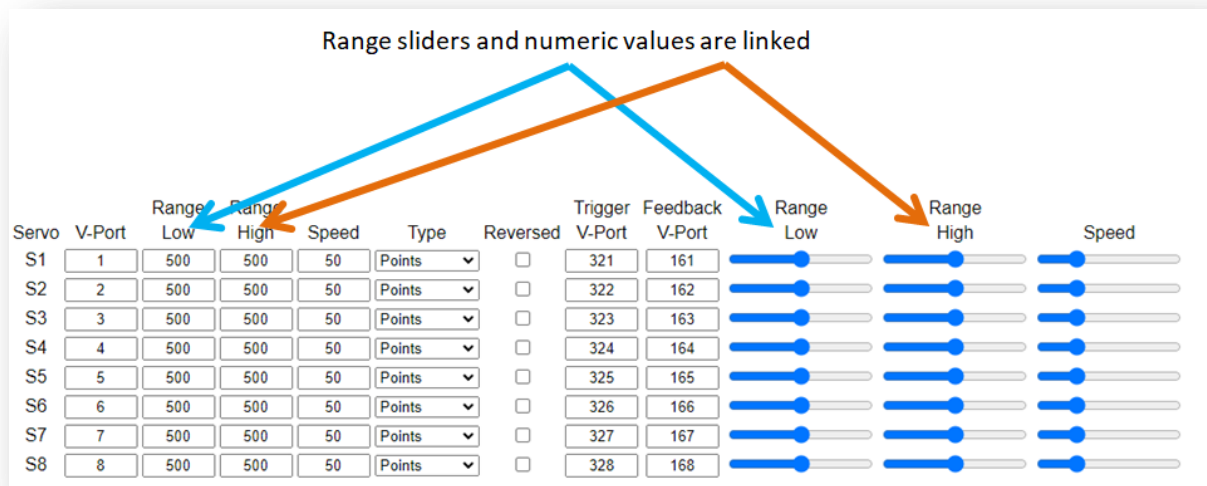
Range sliders and numeric values are linked

| Servo | V-Port | Range Low | Range High | Speed | Type | Reversed | Trigger V-Port | Feedback V-Port | Range Low | Range High | Speed |
|---|---|---|---|---|---|---|---|---|---|---|---|
| S1 | 1 | 500 | 500 | 50 | Points | | 321 | 161 | | | |
| S2 | 2 | 500 | 500 | 50 | Points | | 322 | 162 | | | |
| S3 | 3 | 500 | 500 | 50 | Points | | 323 | 163 | | | |
| S4 | 4 | 500 | 500 | 50 | Points | | 324 | 164 | | | |
| S5 | 5 | 500 | 500 | 50 | Points | | 325 | 165 | | | |
| S6 | 6 | 500 | 500 | 50 | Points | | 326 | 166 | | | |
| S7 | 7 | 500 | 500 | 50 | Points | | 327 | 167 | | | |
| S8 | 8 | 500 | 500 | 50 | Points | | 328 | 168 | | | |